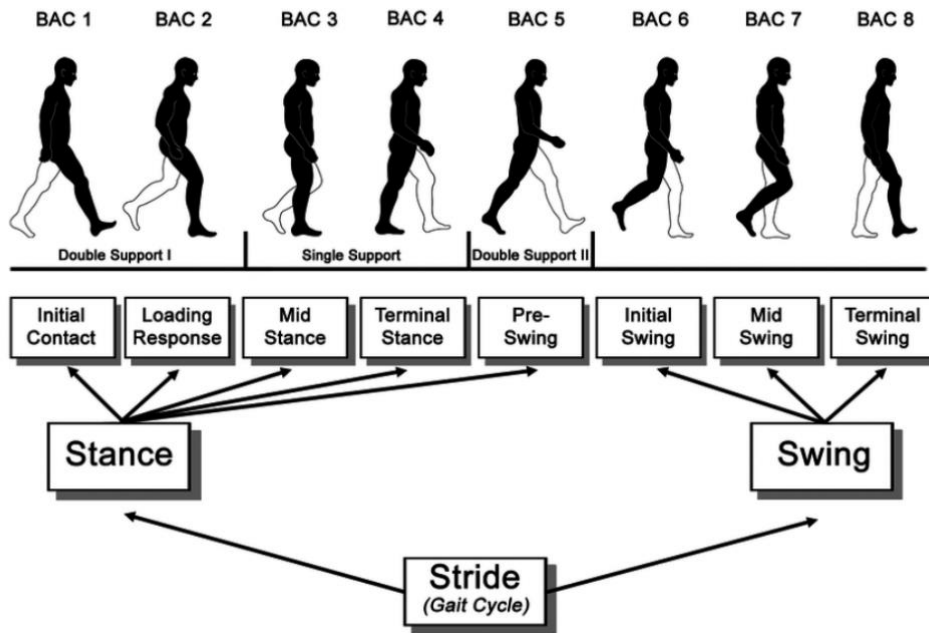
BAC 1 BAC 2 BAC 3 BAC 4 BAC 5 BAC 6 BAC 7 BAC 8

Double Support I

Single Support

Double Support II

Initial Contact

Loading Response

Mid Stance

Terminal Stance

Pre-Swing

Initial Swing

Mid Swing

Terminal Swing

Stance

Swing

Stride
(Gait Cycle)